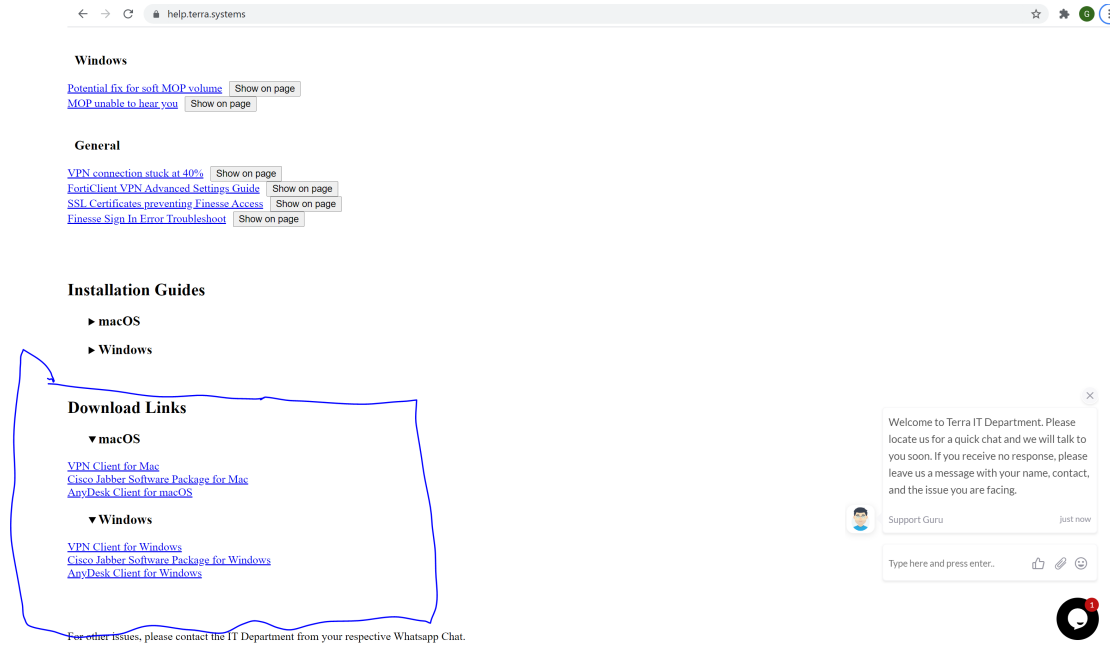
help.terra.systems

Windows

Potential fix for soft MOP volume Show on page
MOP unable to hear you Show on page

General

VPN connection stuck at 40% Show on page
FortiClient VPN Advanced Settings Guide Show on page
SSL Certificates preventing Finesse Access Show on page
Finesse Sign In Error Troubleshoot Show on page

Installation Guides

▸ macOS

▸ Windows

Download Links

▾ macOS

VPN Client for Mac
Cisco Jabber Software Package for Mac
AnyDesk Client for macOS

▾ Windows

VPN Client for Windows
Cisco Jabber Software Package for Windows
AnyDesk Client for Windows

For other issues, please contact the IT Department from your respective Whatsapp Chat.

Welcome to Terra IT Department. Please locate us for a quick chat and we will talk to you soon. If you receive no response, please leave us a message with your name, contact, and the issue you are facing.

Support Guru just now

Type here and press enter..

1